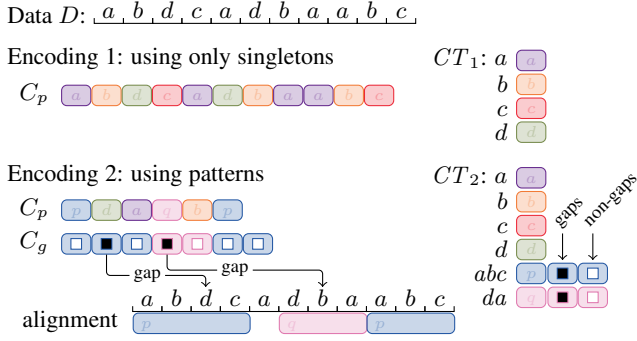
Data $D$: a b d c a d b a a b c

Encoding 1: using only singletons

$C_p$ a b d c a d b a a b c

$CT_1$: $a$ a
$b$ b
$c$ c
$d$ d

Encoding 2: using patterns

$C_p$ p d a q b p

$C_g$ □ ■ □ □ ■ □ □ □

gap gap

a b d c a d b a a b c

alignment p q p

$CT_2$: $a$ a
$b$ b
$c$ c
$d$ d
$abc$ p ■ □
$da$ q ■ □

gaps non-gaps